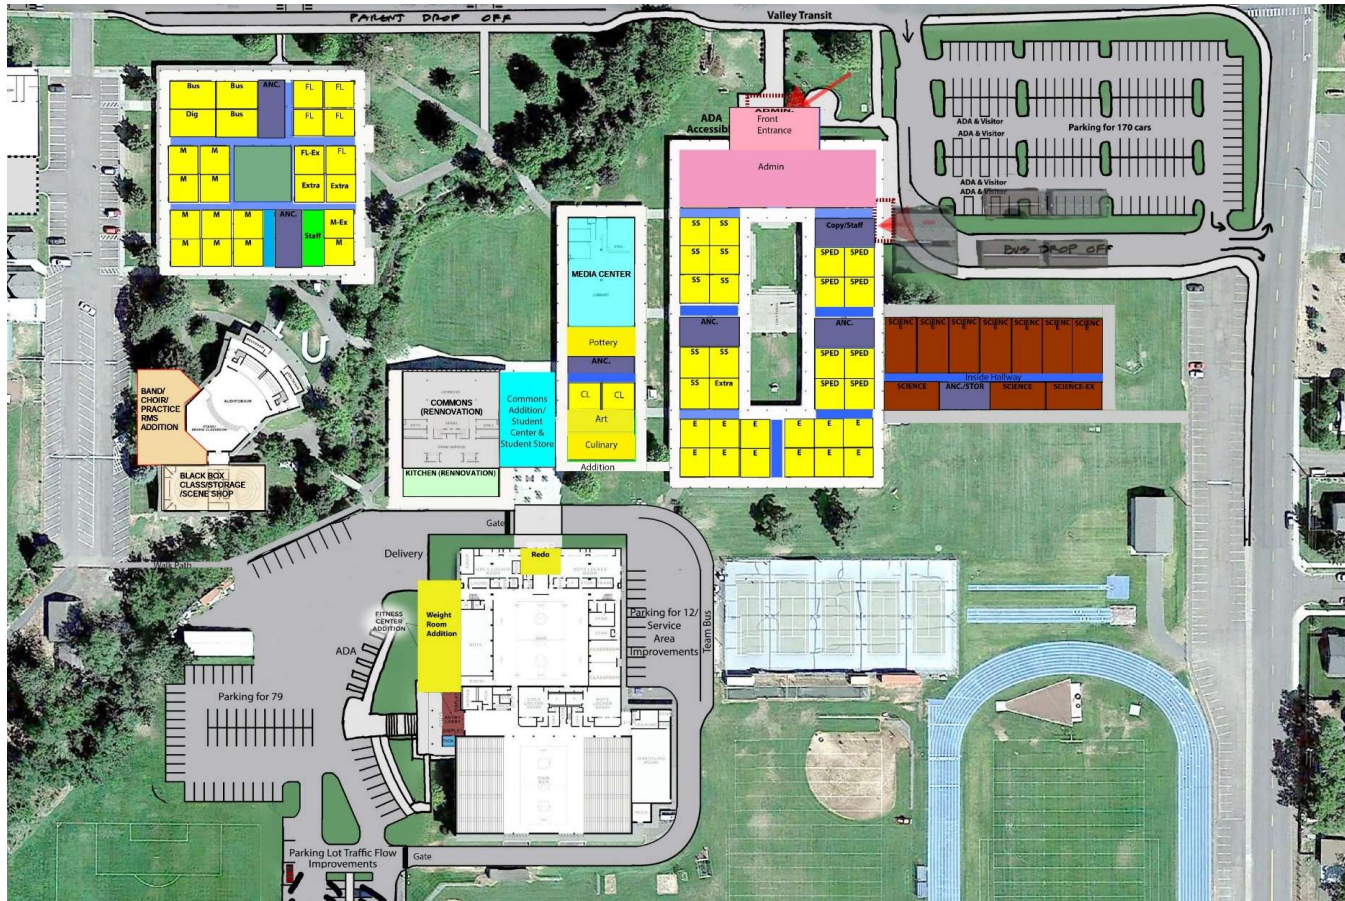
PARENT DROP OFF

Valley Transit

Bus Bus ANC. FL FL
Dig Bus FL FL
M M FL-Ex FL
M M Extra Extra
M M M ANC. Staff M-Ex
M M M M

ADMIN
Front Entrance
ADA Accessib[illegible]
Admin

ADA & Visitor
ADA & Visitor
Parking for 170 cars
ADA & Visitor
ADA & Visitor

BUS DROP OFF

SS SS Copy/Staff
SS SS SPED SPED
SS SS SPED SPED
ANC. ANC.
SS SS SPED SPED
SS Extra SPED SPED
E E E E E E E
E E E E E E E

SCIENC SCIENC SCIENC SCIENC SCIENC SCIENC SCIENC
Inside Hallway
SCIENCE ANC./STOR SCIENCE SCIENCE-EX

MEDIA CENTER
LIBRARY
Pottery
ANC.
CL CL
Art
Culinary
Addition

Commons Addition/ Student Center & Student Store

COMMONS (RENNOVATION)
KITCHEN (RENNOVATION)

BAND/ CHOIR/ PRACTICE RMS ADDITION
AUDITORIUM
BLACK BOX CLASS/STORAGE /SCENE SHOP

Gate
Delivery
Redo
Walk Path
FITNESS CENTER ADDITION
Weight Room Addition
ADA
Parking for 12/ Service Area Improvements
Team Bus
Parking for 79
Parking Lot Traffic Flow Improvements
Gate